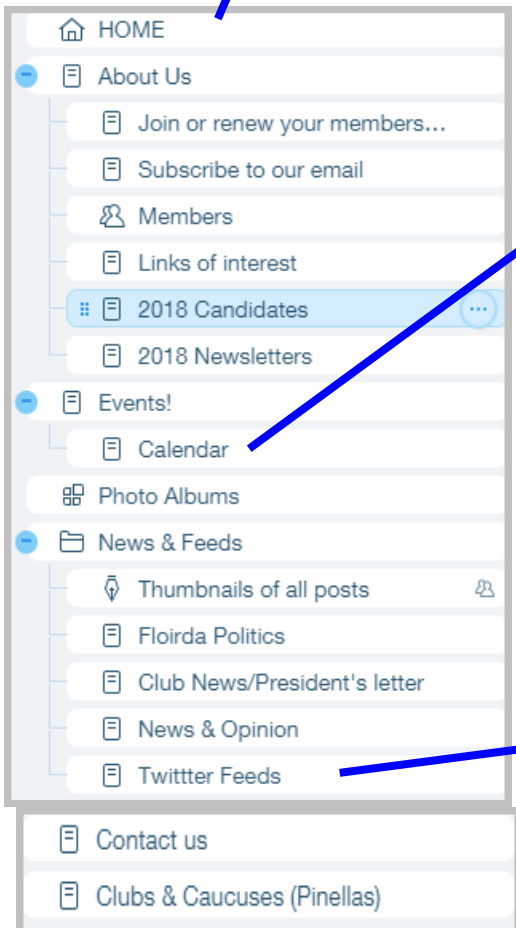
HOME
About Us
Join or renew your members...
Subscribe to our email
Members
Links of interest
2018 Candidates
2018 Newsletters
Events!
Calendar
Photo Albums
News & Feeds
Thumbnails of all posts
Floirda Politics
Club News/President's letter
News & Opinion
Twittter Feeds
Contact us
Clubs & Caucuses (Pinellas)